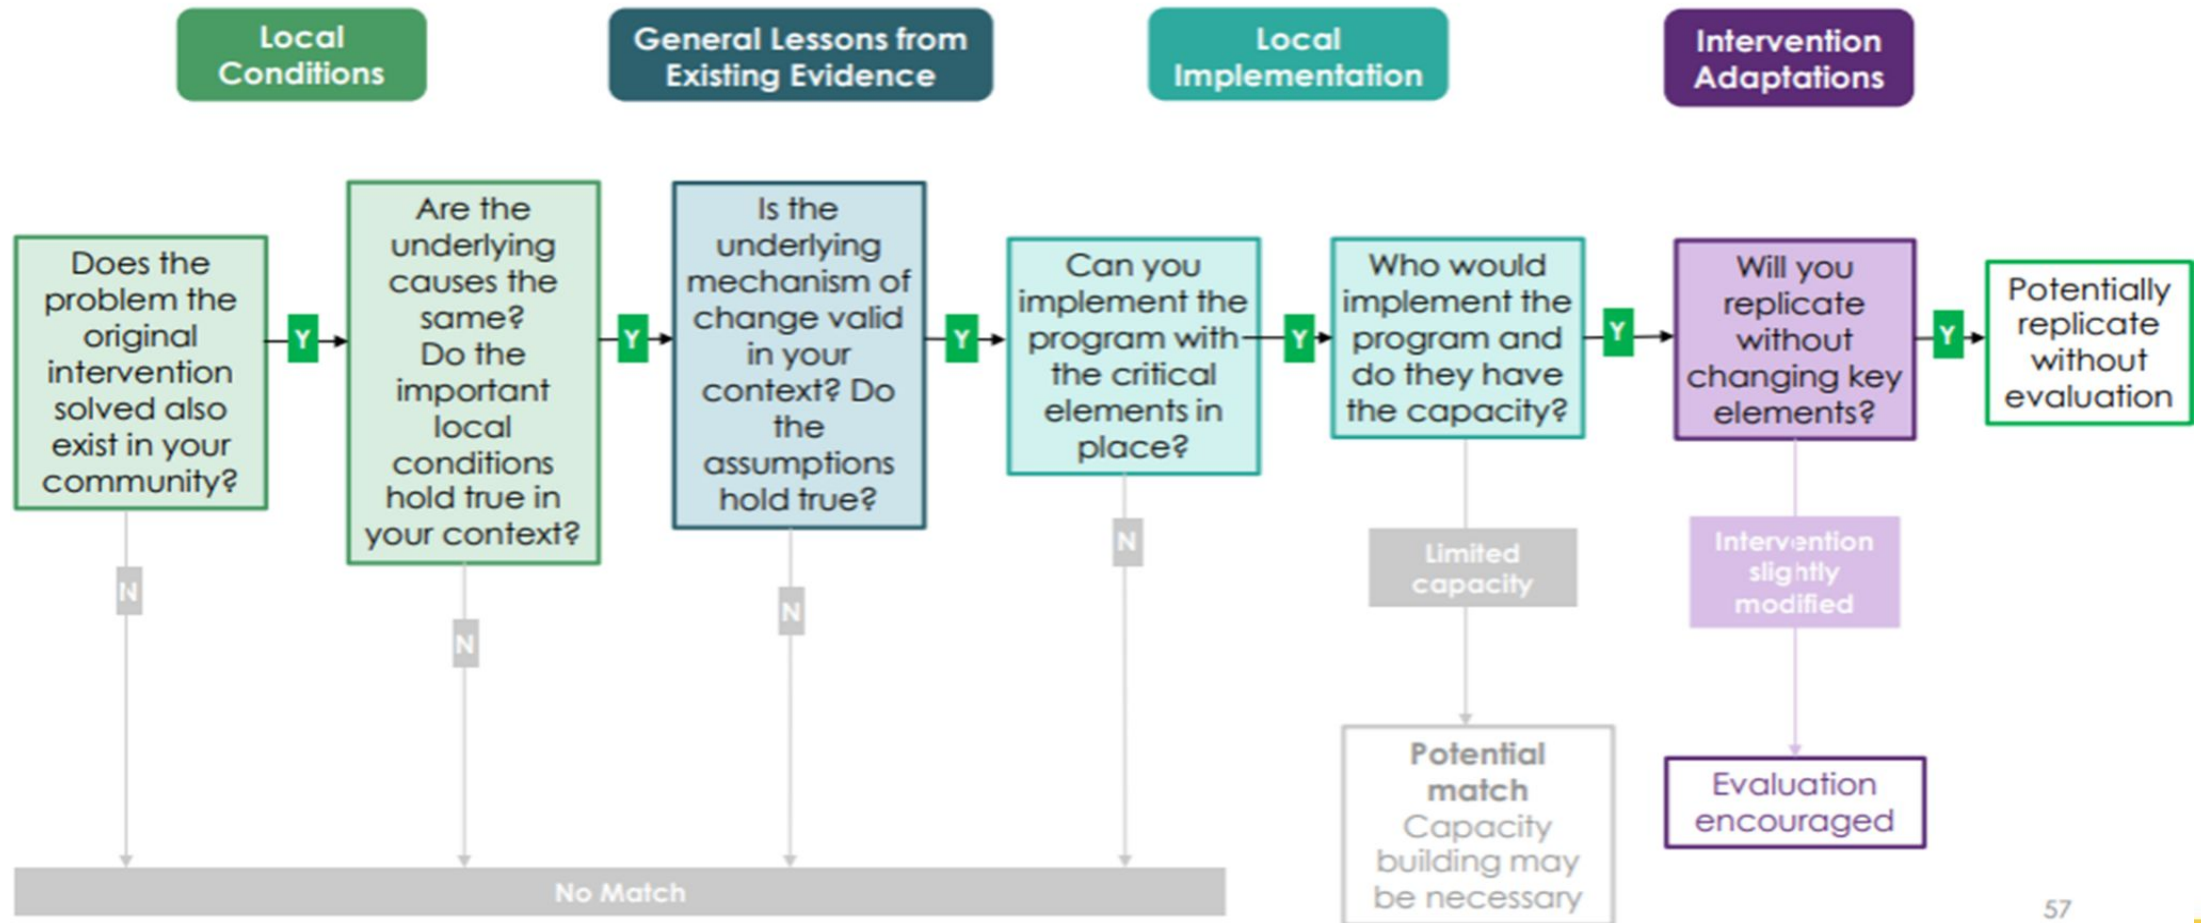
Local Conditions

General Lessons from Existing Evidence

Local Implementation

Intervention Adaptations

Does the problem the original intervention solved also exist in your community?

Y

Are the underlying causes the same? Do the important local conditions hold true in your context?

Y

Is the underlying mechanism of change valid in your context? Do the assumptions hold true?

Y

Can you implement the program with the critical elements in place?

Y

Who would implement the program and do they have the capacity?

Y

Will you replicate without changing key elements?

Y

Potentially replicate without evaluation

N

N

N

N

Limited capacity

Potential match Capacity building may be necessary

Intervention slightly modified

Evaluation encouraged

No Match

57